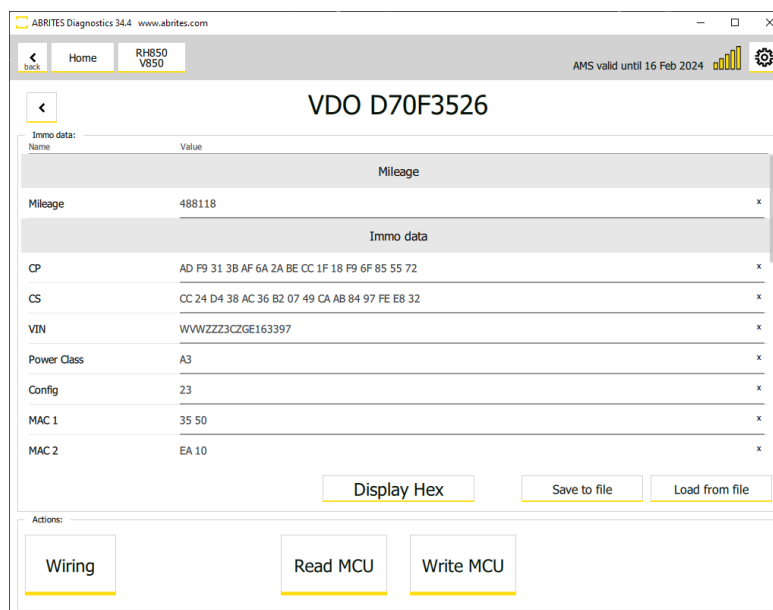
ABRITES Diagnostics 34.4 www.abrites.com

back
Home
RH850 V850

AMS valid until 16 Feb 2024

VDO D70F3526

Immo data:

| Name | Value | |
|---|---|---|
| | Mileage | |
| Mileage | 488118 | x |
| | Immo data | |
| CP | AD F9 31 3B AF 6A 2A BE CC 1F 18 F9 6F 85 55 72 | x |
| CS | CC 24 D4 38 AC 36 B2 07 49 CA AB 84 97 FE E8 32 | x |
| VIN | WVWZZZ3CZGE163397 | x |
| Power Class | A3 | x |
| Config | 23 | x |
| MAC 1 | 35 50 | x |
| MAC 2 | EA 10 | x |

Display Hex
Save to file
Load from file

Actions:

Wiring
Read MCU
Write MCU